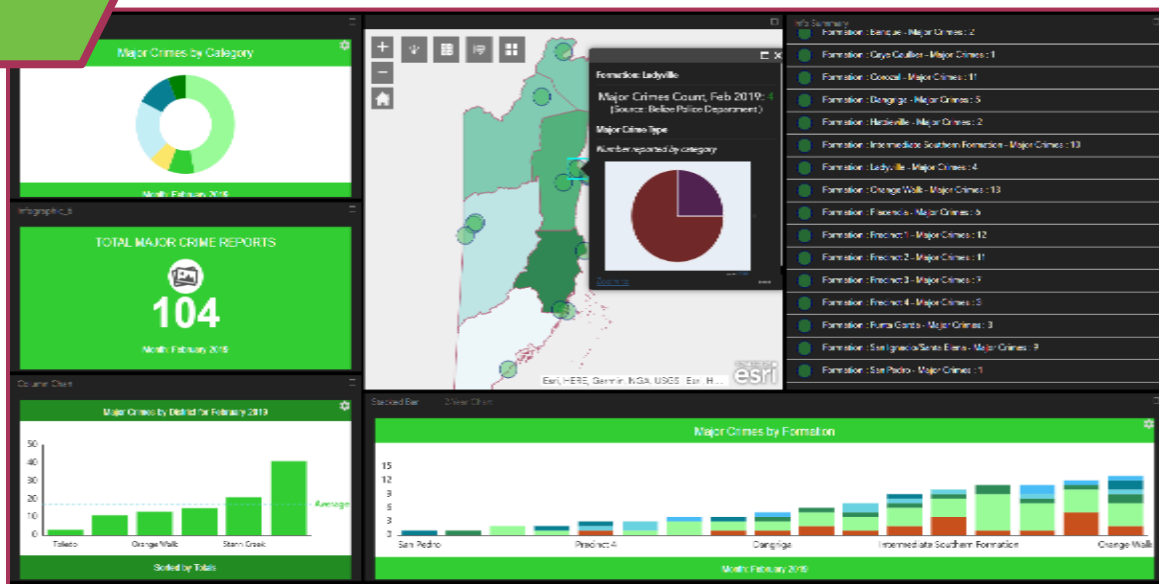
Major Crimes by Category

Month: February 2019

Infographic_4

TOTAL MAJOR CRIME REPORTS

104

Month: February 2019

Column Chart

Major Crimes by District for February 2019

50
40
30
20
10
0

Average

Toledo
Orange Walk
Stann Creek

Sorted by Totals

Formation: Ladyville

Major Crimes Count, Feb 2019: 4
(Source: Belize Police Department)

Major Crime Type

Number reported by category

Zoom to

Esri, HERE, Garmin, NGA, USGS, Esri, H...

esri

Info Summary

Formation : Benque - Major Crimes : 2
Formation : Caye Caulker - Major Crimes : 1
Formation : Corozal - Major Crimes : 11
Formation : Dangriga - Major Crimes : 5
Formation : Hattieville - Major Crimes : 2
Formation : Intermediate Southern Formation - Major Crimes : 10
Formation : Ladyville - Major Crimes : 4
Formation : Orange Walk - Major Crimes : 13
Formation : Placencia - Major Crimes : 6
Formation : Precinct 1 - Major Crimes : 12
Formation : Precinct 2 - Major Crimes : 11
Formation : Precinct 3 - Major Crimes : 7
Formation : Precinct 4 - Major Crimes : 3
Formation : Punta Gorda - Major Crimes : 3
Formation : San Ignacio/Santa Elena - Major Crimes : 9
Formation : San Pedro - Major Crimes : 1

Stacked Bar
2 View Chart

Major Crimes by Formation

15
12
9
6
3
0

San Pedro
Precinct 4
Dangriga
Intermediate Southern Formation
Orange Walk

Month: February 2019